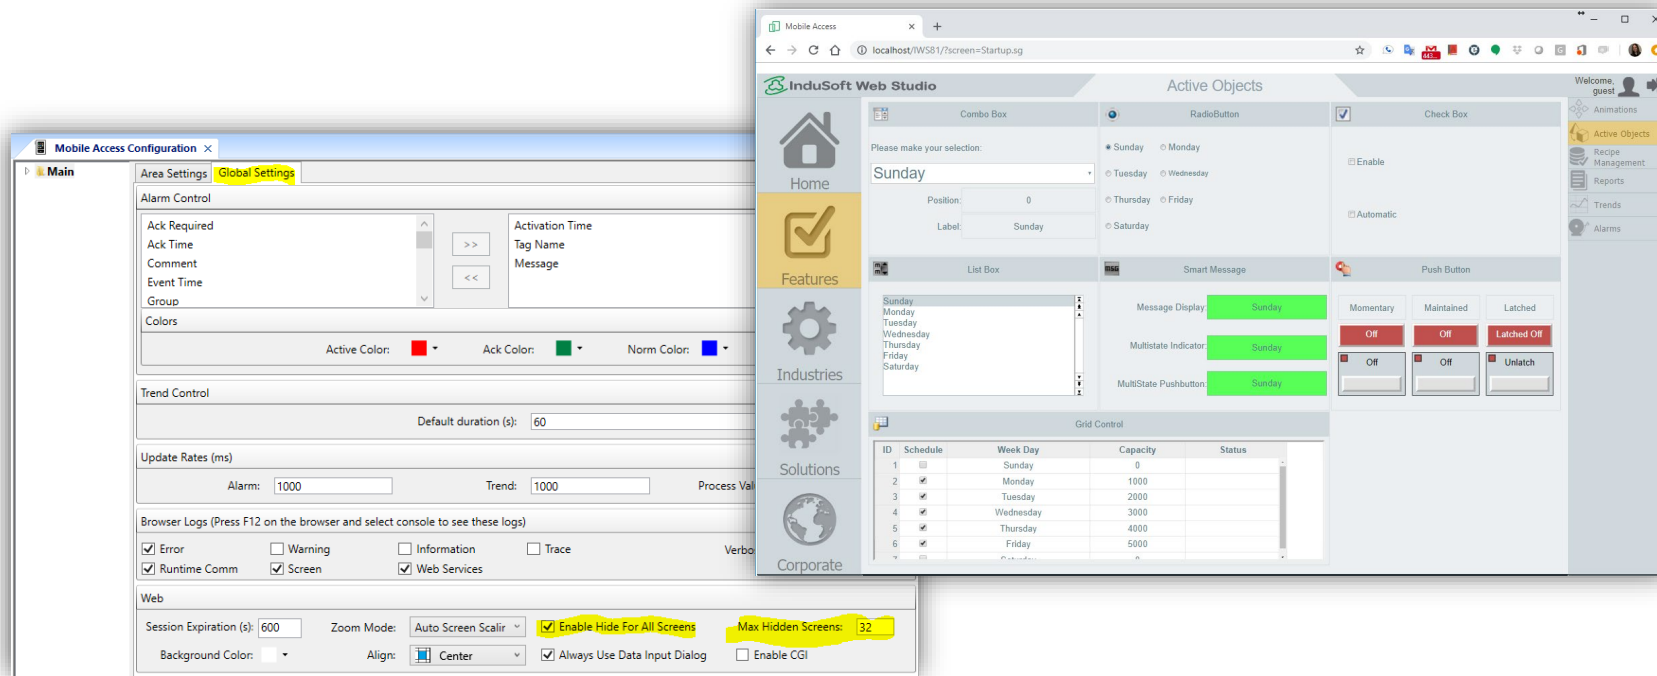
Mobile Access Configuration ×

Main

Area Settings | Global Settings

Alarm Control

Ack Required
Ack Time
Comment
Event Time
Group

>>
<<

Activation Time
Tag Name
Message

Colors

Active Color: Ack Color: Norm Color:

Trend Control

Default duration (s): 60

Update Rates (ms)

Alarm: 1000 Trend: 1000 Process Val

Browser Logs (Press F12 on the browser and select console to see these logs)

Error Warning Information Trace Verbo
Runtime Comm Screen Web Services

Web

Session Expiration (s): 600 Zoom Mode: Auto Screen Scalir Enable Hide For All Screens Max Hidden Screens: 32

Background Color: Align: Center Always Use Data Input Dialog Enable CGI

Mobile Access ×

localhost/IWS81/?screen=Startup.sg

InduSoft Web Studio

Active Objects

Welcome, guest

Home

Features

Industries

Solutions

Corporate

Combo Box

Please make your selection:

Sunday

Position: 0

Label: Sunday

RadioButton

Sunday Monday
Tuesday Wednesday
Thursday Friday
Saturday

Check Box

Enable

Automatic

List Box

Sunday
Monday
Tuesday
Wednesday
Thursday
Friday
Saturday

Smart Message

Message Display: Sunday

Multistate Indicator: Sunday

MultiState Pushbutton: Sunday

Push Button

Momentary Maintained Latched

Off Off Latched Off

Off Off Unlatch

Grid Control

| ID | Schedule | Week Day | Capacity | Status |
|---|---|---|---|---|
| 1 | | Sunday | 0 | |
| 2 | ✓ | Monday | 1000 | |
| 3 | ✓ | Tuesday | 2000 | |
| 4 | ✓ | Wednesday | 3000 | |
| 5 | ✓ | Thursday | 4000 | |
| 6 | ✓ | Friday | 5000 | |

Animations
Active Objects
Recipe Management
Reports
Trends
Alarms